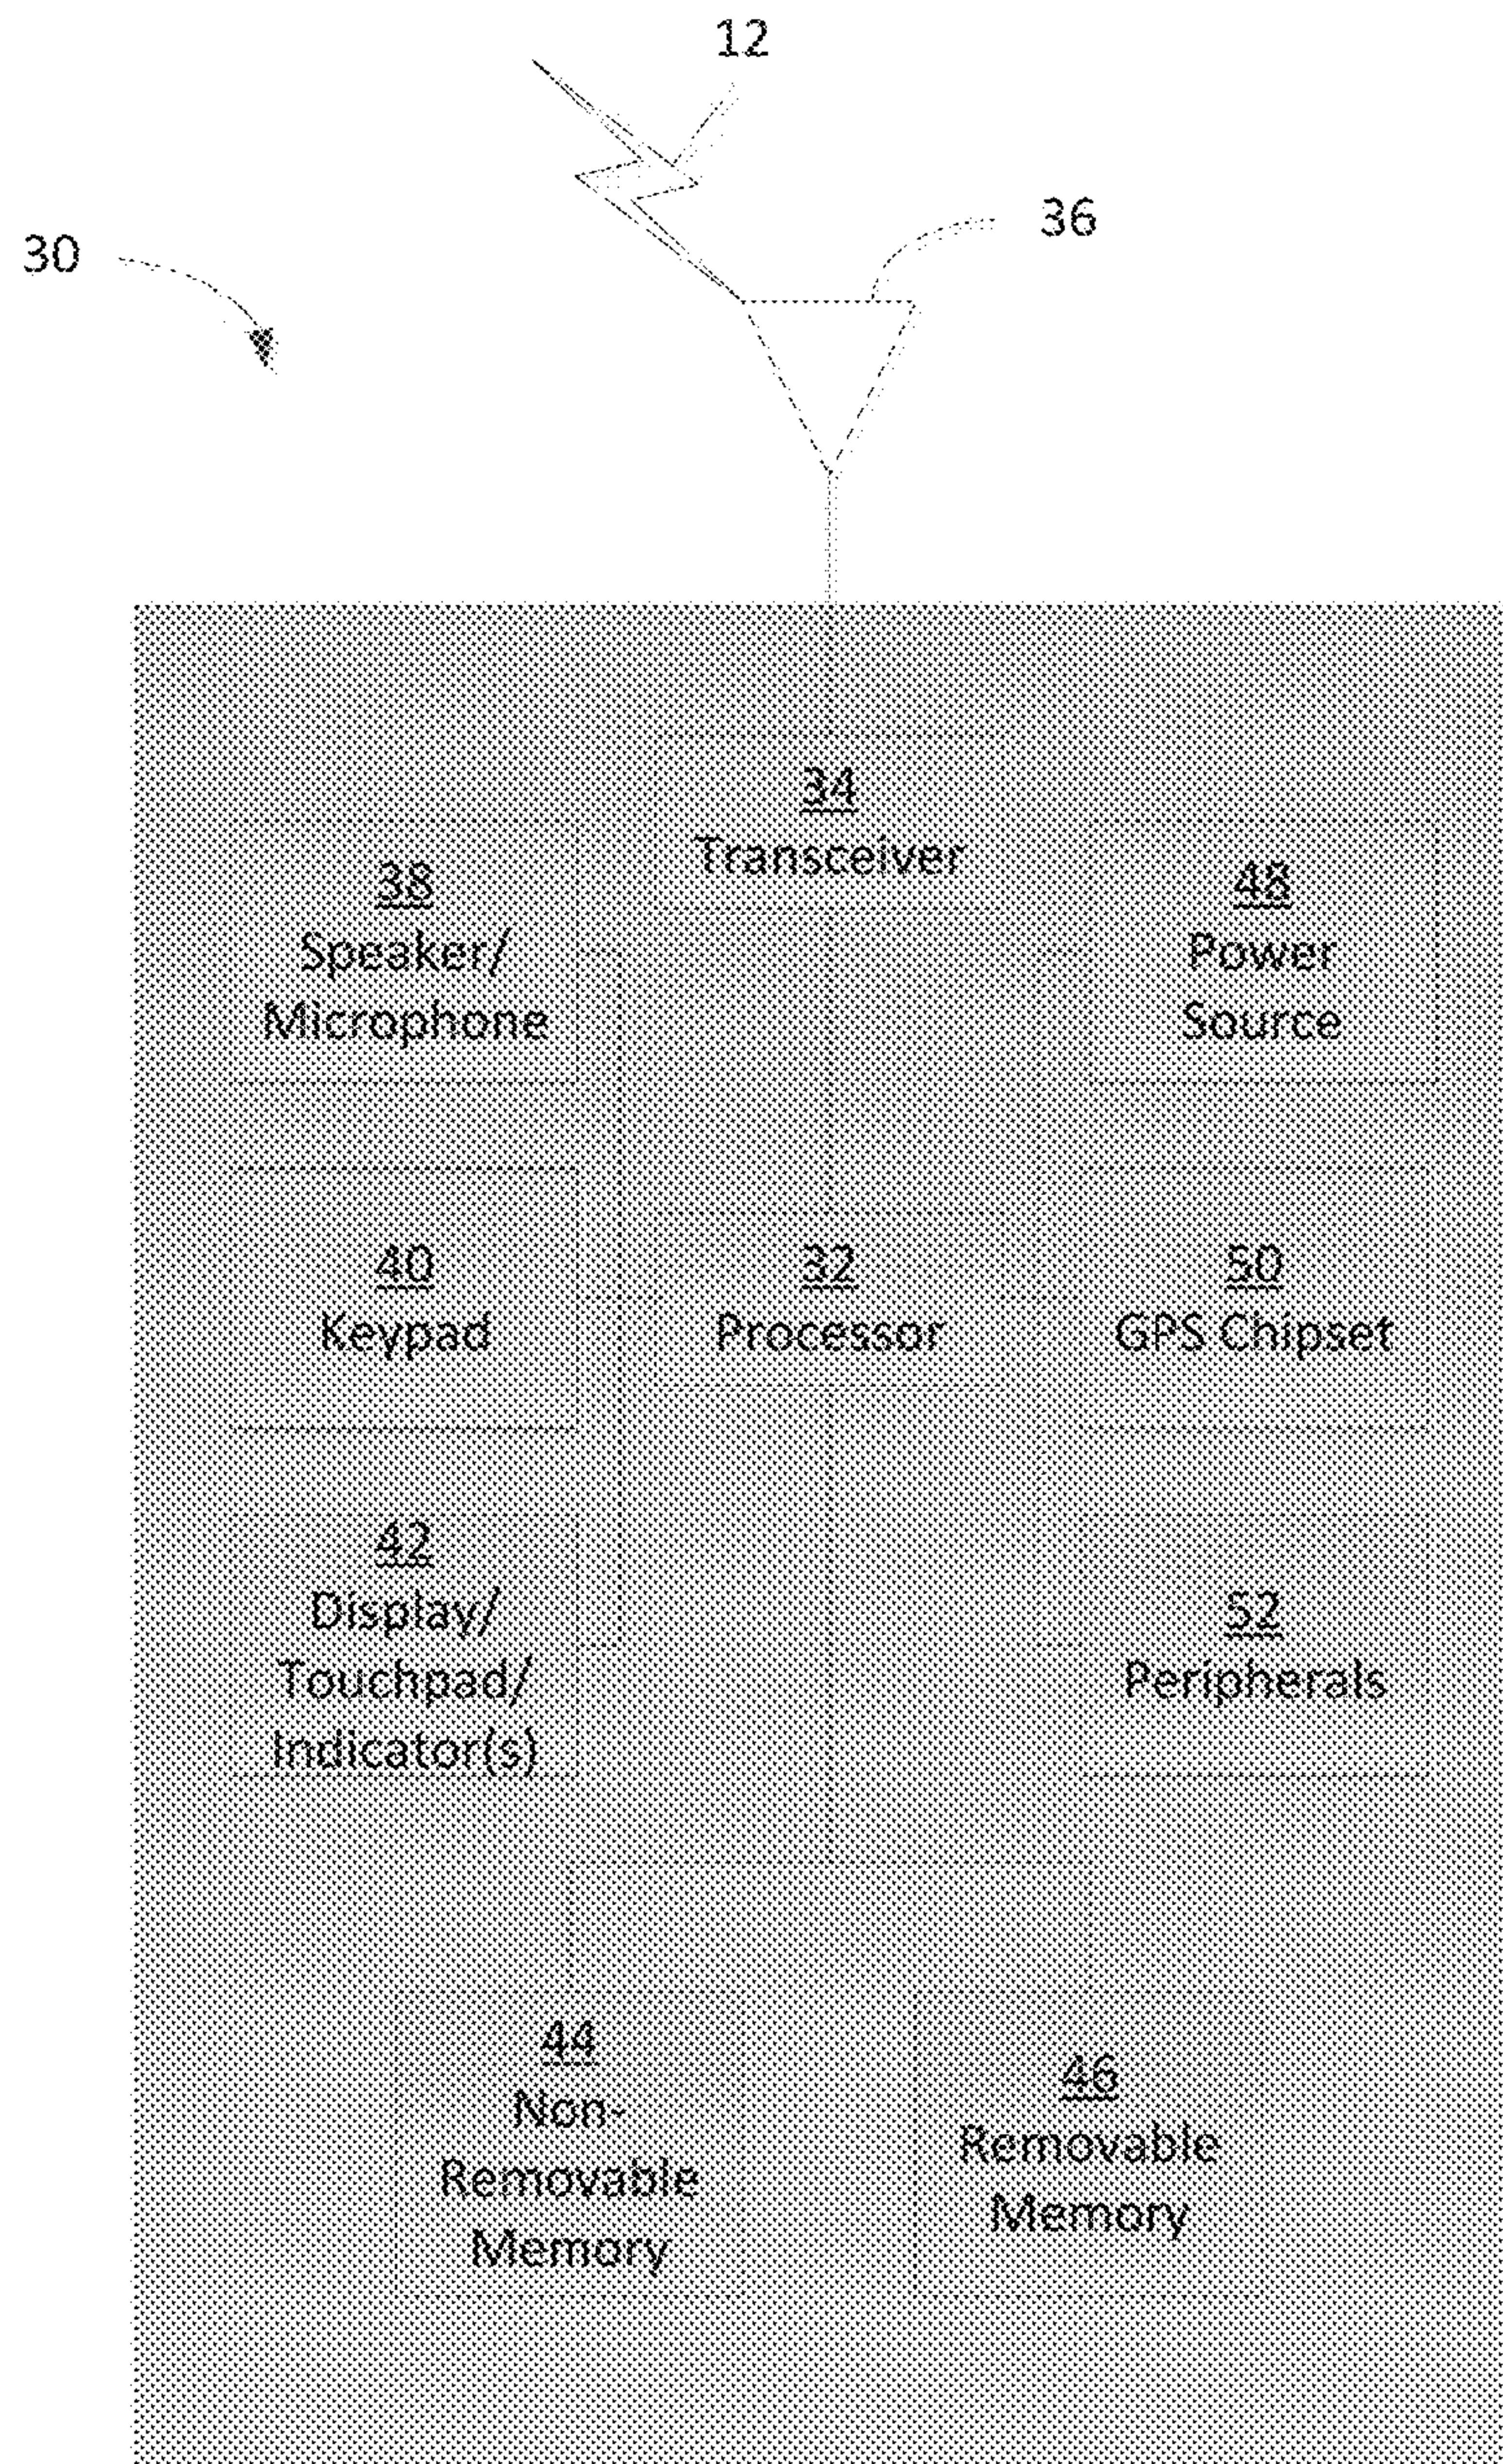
12

36

30

34
Transceiver

38
Speaker/
Microphone

48
Power
Source

40
Keypad

32
Processor

50
GPS Chipset

42
Display/
Touchpad/
Indicator(s)

52
Peripherals

44
Non-
Removable
Memory

46
Removable
Memory